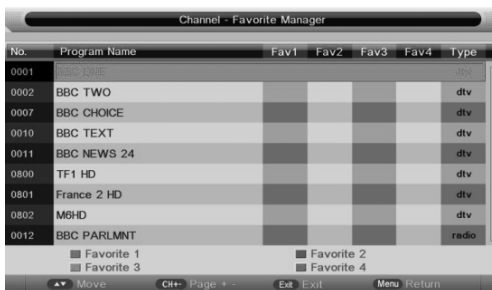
Channel - Favorite Manager

| No. | Program Name | Fav1 | Fav2 | Fav3 | Fav4 | Type |
|---|---|---|---|---|---|---|
| 0001 | BBC ONE | | | | | dtv |
| 0002 | BBC TWO | | | | | dtv |
| 0007 | BBC CHOICE | | | | | dtv |
| 0010 | BBC TEXT | | | | | dtv |
| 0011 | BBC NEWS 24 | | | | | dtv |
| 0800 | TF1 HD | | | | | dtv |
| 0801 | France 2 HD | | | | | dtv |
| 0802 | M6HD | | | | | dtv |
| 0012 | BBC PARLMNT | | | | | radio |

Favorite 1
Favorite 2
Favorite 3
Favorite 4

Move CH+- Page + - Exit Exit Menu Return